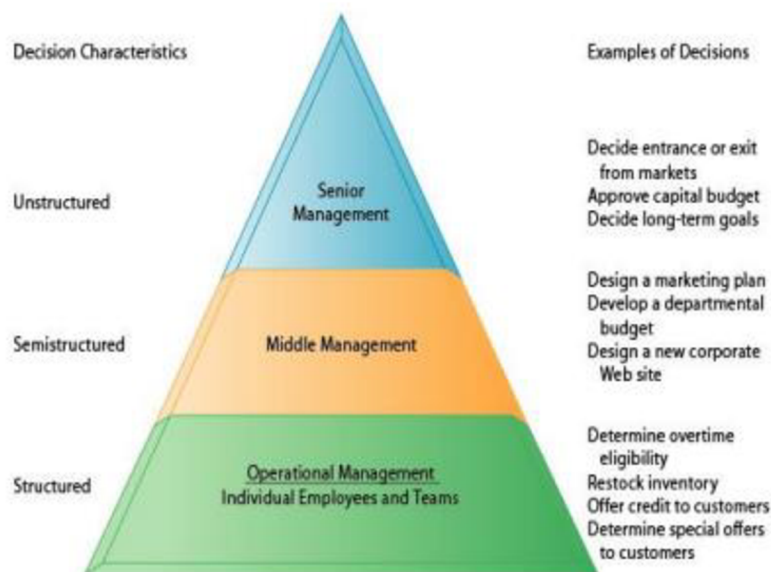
Decision Characteristics

Examples of Decisions

Unstructured

Senior Management

Decide entrance or exit from markets
Approve capital budget
Decide long-term goals

Semistructured

Middle Management

Design a marketing plan
Develop a departmental budget
Design a new corporate Web site

Structured

Operational Management
Individual Employees and Teams

Determine overtime eligibility
Restock inventory
Offer credit to customers
Determine special offers to customers